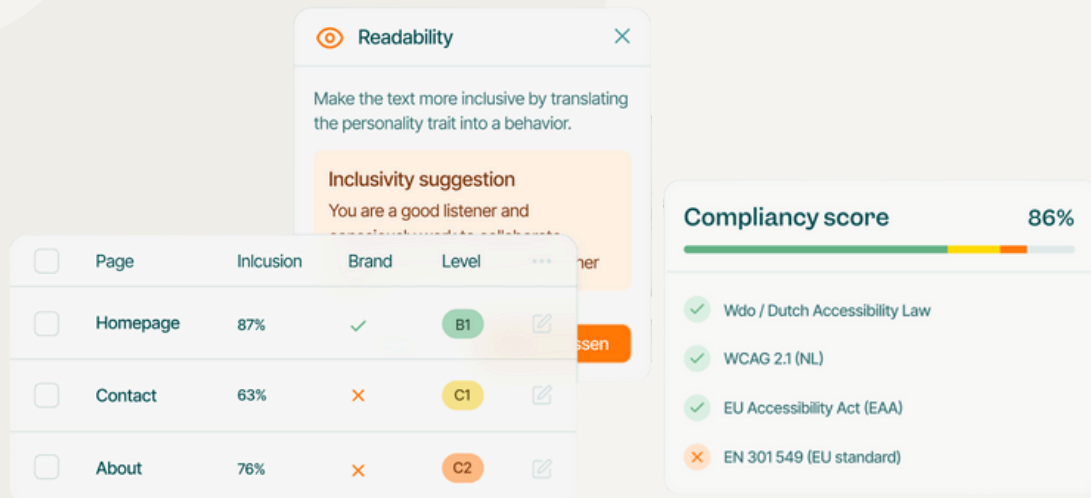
Readability

Make the text more inclusive by translating the personality trait into a behavior.

Inclusivity suggestion

You are a good listener and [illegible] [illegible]ner

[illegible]ssen

| Page | Inlcusion | Brand | Level |
|---|---|---|---|
| Homepage | 87% | ✓ | B1 |
| Contact | 63% | × | C1 |
| About | 76% | × | C2 |

Compliancy score 86%

✓ Wdo / Dutch Accessibility Law

✓ WCAG 2.1 (NL)

✓ EU Accessibility Act (EAA)

× EN 301 549 (EU standard)